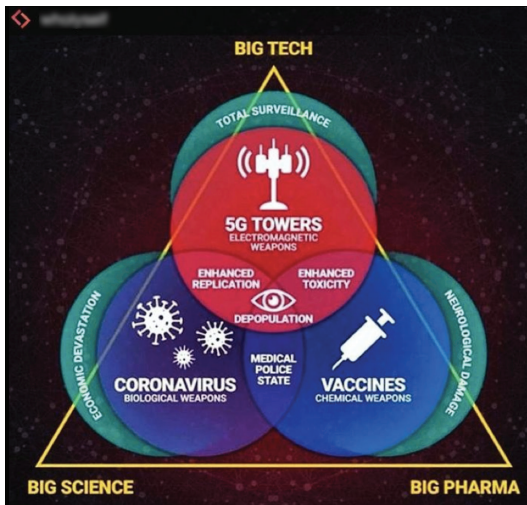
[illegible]

BIG TECH

TOTAL SURVEILLANCE

5G TOWERS
ELECTROMAGNETIC WEAPONS

ENHANCED REPLICATION

ENHANCED TOXICITY

DEPOPULATION

ECONOMIC DEVASTATION

NEUROLOGICAL DAMAGE

MEDICAL POLICE STATE

CORONAVIRUS
BIOLOGICAL WEAPONS

VACCINES
CHEMICAL WEAPONS

BIG SCIENCE

BIG PHARMA